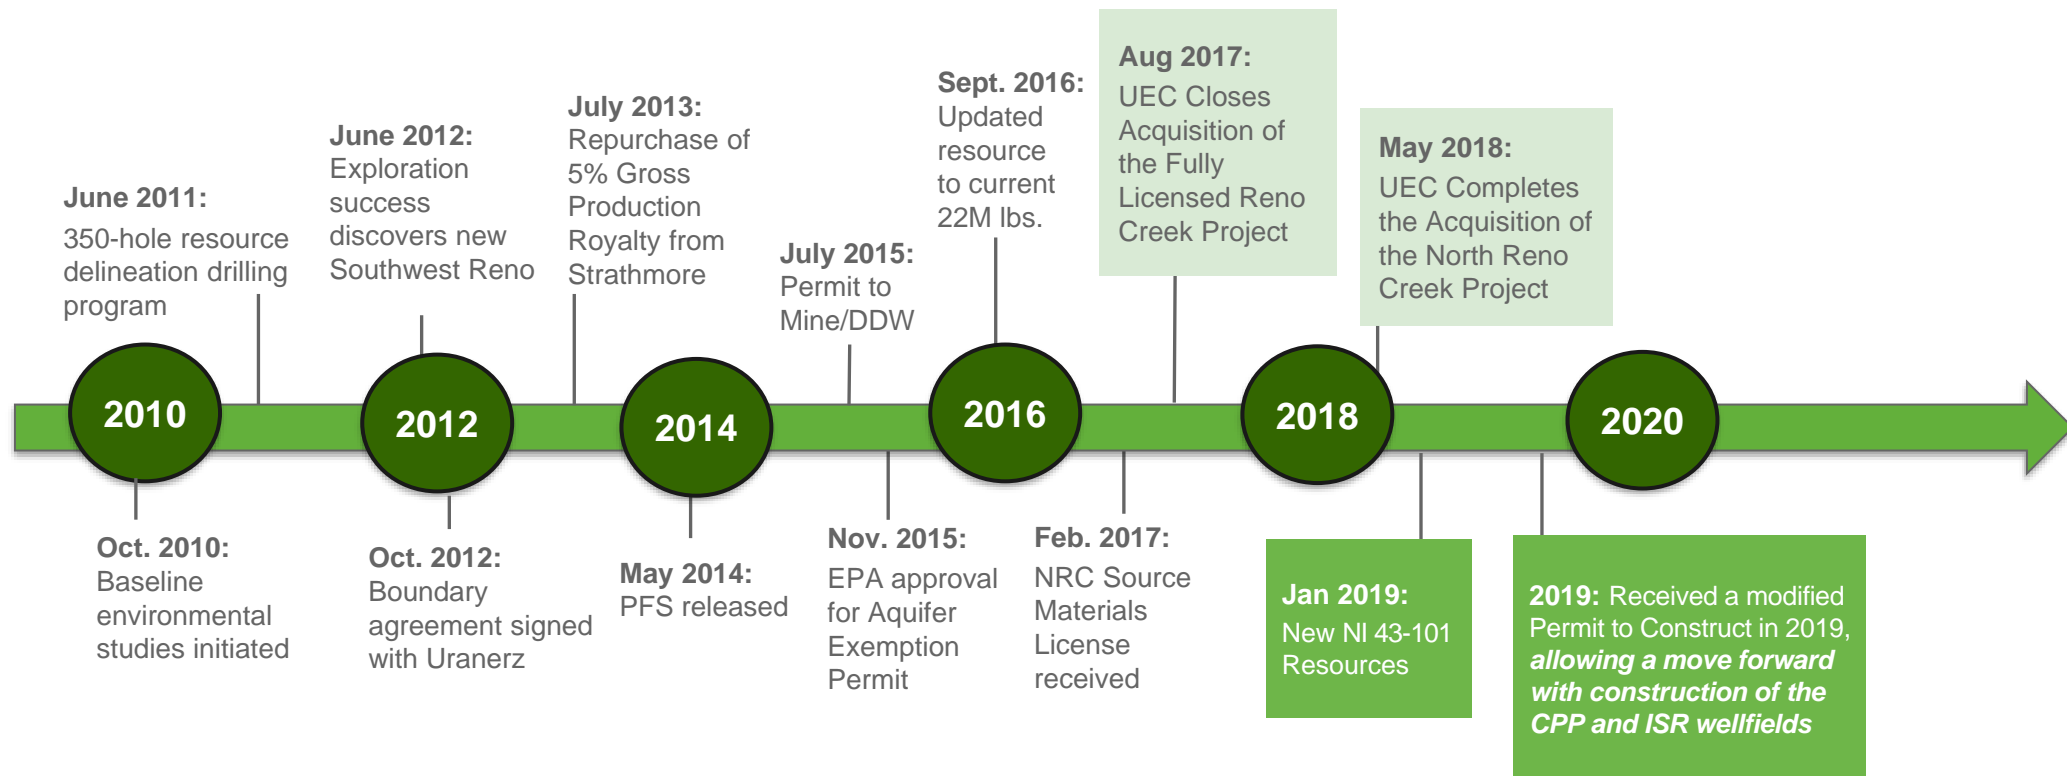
June 2011:
350-hole resource delineation drilling program

June 2012:
Exploration success discovers new Southwest Reno

July 2013:
Repurchase of 5% Gross Production Royalty from Strathmore

July 2015:
Permit to Mine/DDW

Sept. 2016:
Updated resource to current 22M lbs.

Aug 2017:
UEC Closes Acquisition of the Fully Licensed Reno Creek Project

May 2018:
UEC Completes the Acquisition of the North Reno Creek Project

2010

2012

2014

2016

2018

2020

Oct. 2010:
Baseline environmental studies initiated

Oct. 2012:
Boundary agreement signed with Uranerz

May 2014:
PFS released

Nov. 2015:
EPA approval for Aquifer Exemption Permit

Feb. 2017:
NRC Source Materials License received

Jan 2019:
New NI 43-101 Resources

2019: Received a modified Permit to Construct in 2019, allowing a move forward with construction of the CPP and ISR wellfields